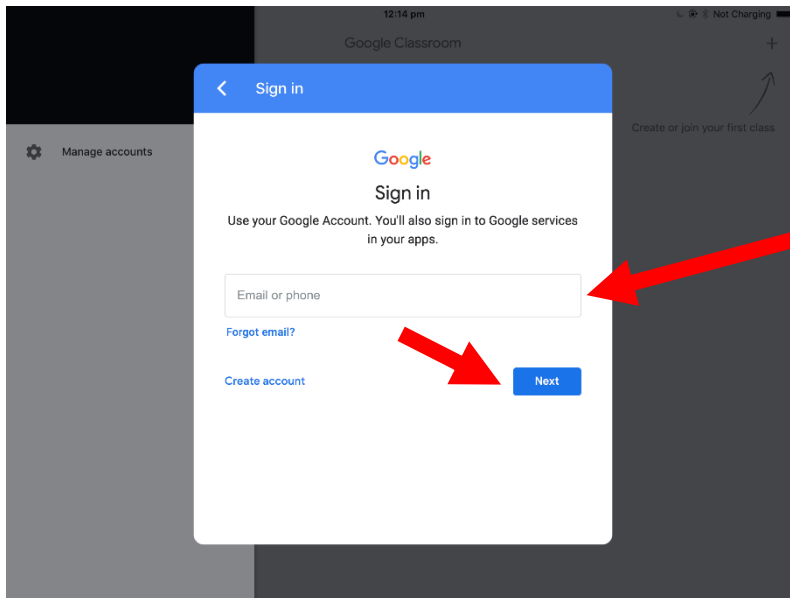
12:14 pm

Not Charging

Google Classroom

+

Create or join your first class

Manage accounts

Sign in

Google

Sign in

Use your Google Account. You'll also sign in to Google services in your apps.

Email or phone

Forgot email?

Create account

Next